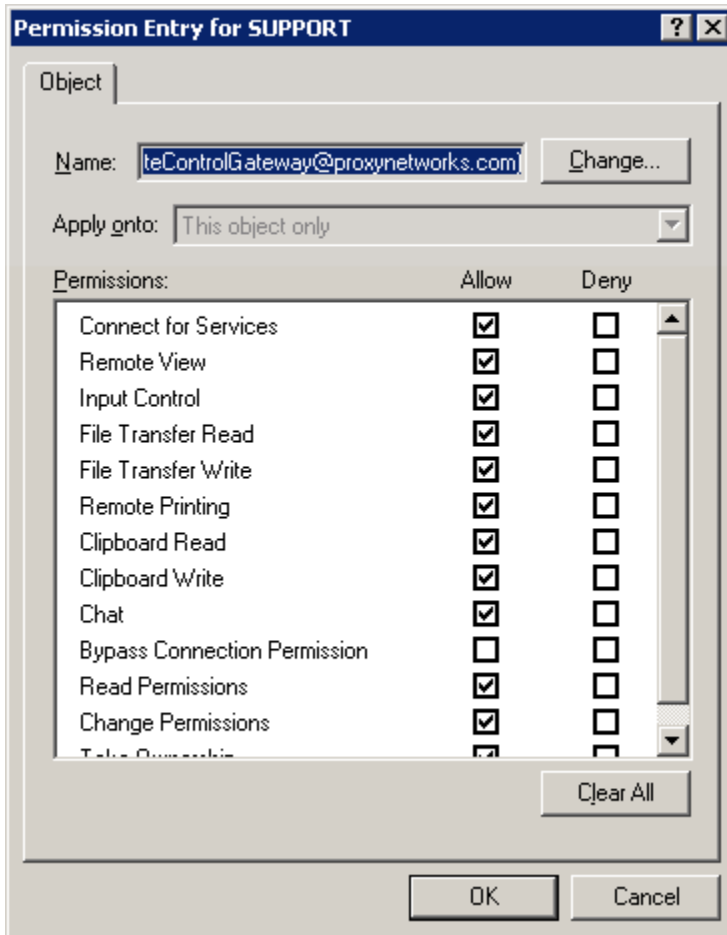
Permission Entry for SUPPORT

? X

Object

Name: teControlGateway@proxynetworks.com)

Change...

Apply onto: This object only

| Permissions: | Allow | Deny |
|---|---|---|
| Connect for Services | ☑ | ☐ |
| Remote View | ☑ | ☐ |
| Input Control | ☑ | ☐ |
| File Transfer Read | ☑ | ☐ |
| File Transfer Write | ☑ | ☐ |
| Remote Printing | ☑ | ☐ |
| Clipboard Read | ☑ | ☐ |
| Clipboard Write | ☑ | ☐ |
| Chat | ☑ | ☐ |
| Bypass Connection Permission | ☐ | ☐ |
| Read Permissions | ☑ | ☐ |
| Change Permissions | ☑ | ☐ |
| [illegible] | ☑ | ☐ |

Clear All

OK

Cancel